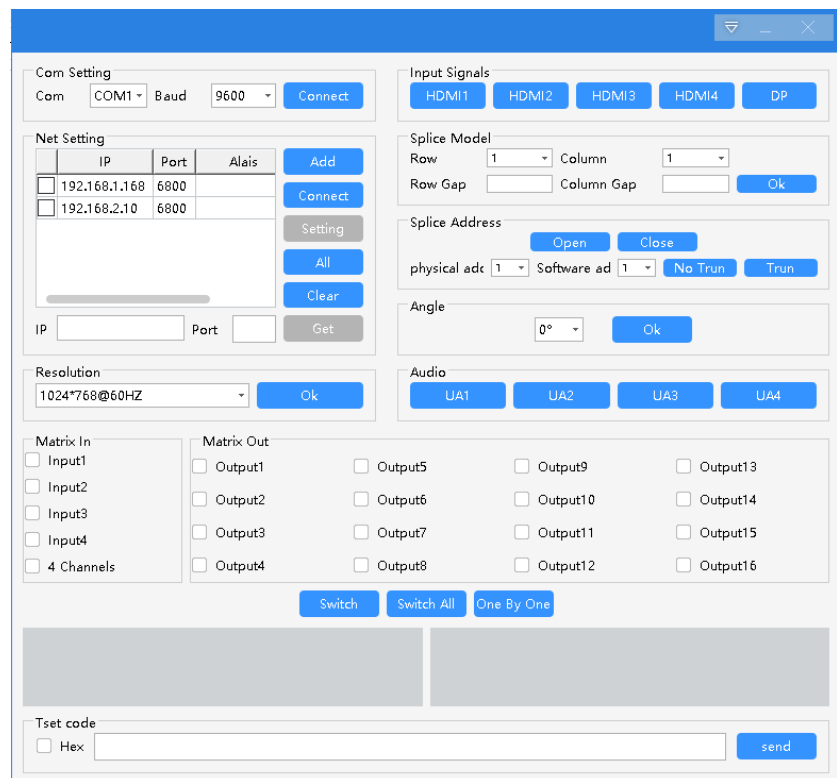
Com Setting
Com COM1 Baud 9600 Connect

Input Signals
HDMI1 HDMI2 HDMI3 HDMI4 DP

Net Setting

| | IP | Port | Alais |
|---|---|---|---|
| ☐ | 192.168.1.168 | 6800 | |
| ☐ | 192.168.2.10 | 6800 | |

Add
Connect
Setting
All
Clear
IP Port Get

Splice Model
Row 1 Column 1
Row Gap Column Gap Ok

Splice Address
Open Close
physical adc 1 Software ad 1 No Trun Trun

Angle
0° Ok

Resolution
1024*768@60HZ Ok

Audio
UA1 UA2 UA3 UA4

Matrix In
Input1
Input2
Input3
Input4
4 Channels

Matrix Out
Output1 Output5 Output9 Output13
Output2 Output6 Output10 Output14
Output3 Output7 Output11 Output15
Output4 Output8 Output12 Output16

Switch Switch All One By One

Tset code
Hex send